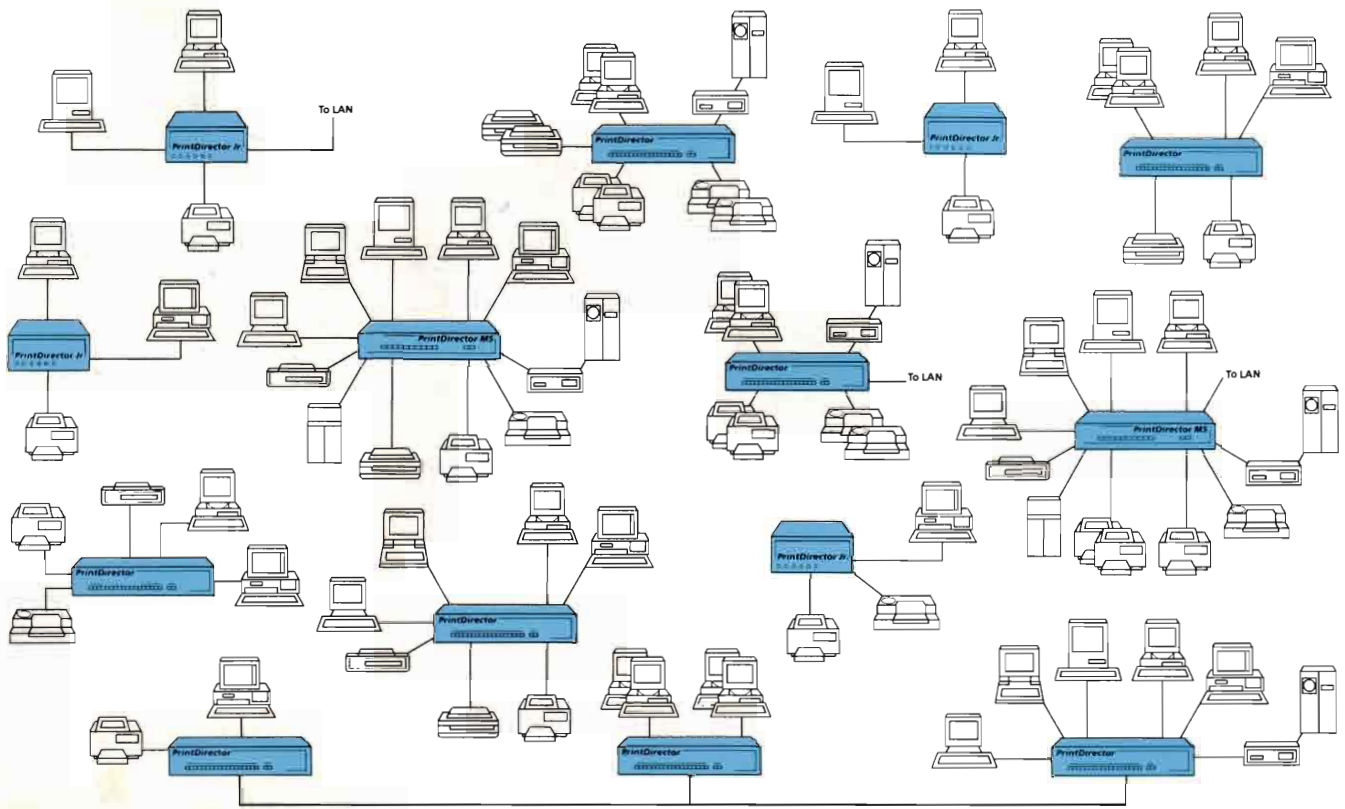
To LAN

PrintDirector Jr.

PrintDirector

PrintDirector Jr.

PrintDirector

PrintDirector Jr.

PrintDirector MS

PrintDirector

To LAN

To LAN

PrintDirector MS

PrintDirector

PrintDirector

PrintDirector Jr.

PrintDirector

PrintDirector

PrintDirector